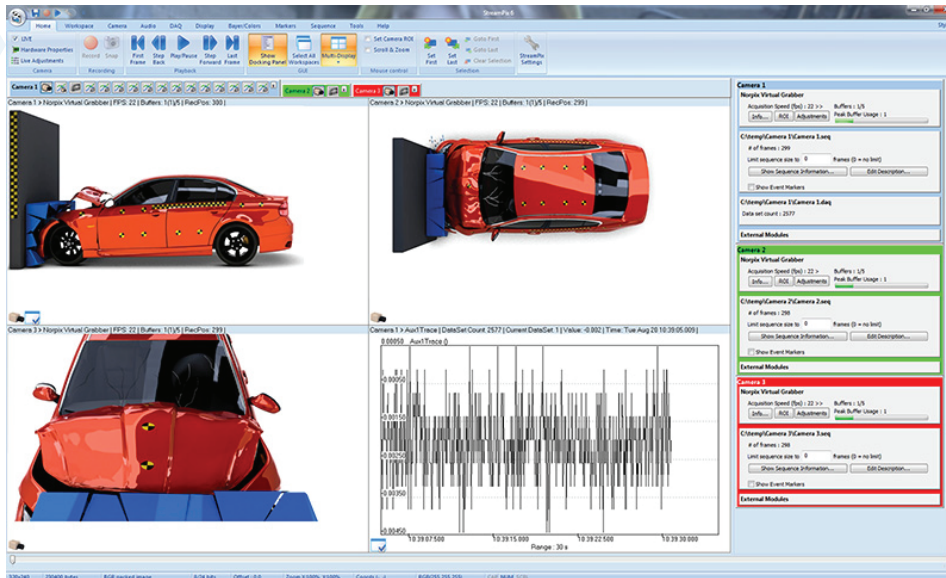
StreamPix 6

Home Workspace Camera Audio DAQ Display Bayer/Colors Markers Sequence Tools Help

LIVE
Hardware Properties
Live Adjustments
Camera

Record Snap
Recording

First Frame Step Back Play/Pause Step Forward Last Frame
Playback

Show Docking Panel Select All Workspaces Multi-Display
GUI

Set Camera ROI
Scroll & Zoom
Mouse control

Set First Set Last Goto First Goto Last Clear Selection
Selection

StreamPix Settings

Camera 1 Camera 2 Camera 3

Camera 1 > Norpix Virtual Grabber | FPS: 22 | Buffers: 1(1)/5 | RecPos: 300 |

Camera 2 > Norpix Virtual Grabber | FPS: 22 | Buffers: 1(1)/5 | RecPos: 299 |

Camera 3 > Norpix Virtual Grabber | FPS: 22 | Buffers: 1(1)/5 | RecPos: 299 |

Camera 1 > Aux1Trace | DataSet Count 2577 | Current DataSet 1 | Value: -0.002 | Time: Tue Aug 20 10:39:05.009 |

0.00050 Aux1Trace ()
-0.00050
-0.00150
-0.00250
-0.00350
-0.00450
10:39:07.500 10:39:15.000 10:39:22.500 10:39:30.000
Range : 30 s

Camera 1
Norpix Virtual Grabber
Acquisition Speed (fps) : 22 >> Buffers : 1/5
Peak Buffer Usage : 1
Info... ROI Adjustments
C:\temp\Camera 1\Camera 1.seq
# of frames : 299
Limit sequence size to: 0 frames (0 = no limit)
Show Sequence Information... Edit Description...
Show Event Markers
C:\temp\Camera 1\Camera 1.daq
Data set count : 2577
External Modules

Camera 2
Norpix Virtual Grabber
Acquisition Speed (fps) : 22 > Buffers : 1/5
Peak Buffer Usage : 1
Info... ROI Adjustments
C:\temp\Camera 2\Camera 2.seq
# of frames : 298
Limit sequence size to: 0 frames (0 = no limit)
Show Sequence Information... Edit Description...
Show Event Markers
External Modules

Camera 3
Norpix Virtual Grabber
Acquisition Speed (fps) : 22 > Buffers : 1/5
Peak Buffer Usage : 1
Info... ROI Adjustments
C:\temp\Camera 3\Camera 3.seq
# of frames : 298
Limit sequence size to: 0 frames (0 = no limit)
Show Sequence Information... Edit Description...
Show Event Markers
External Modules